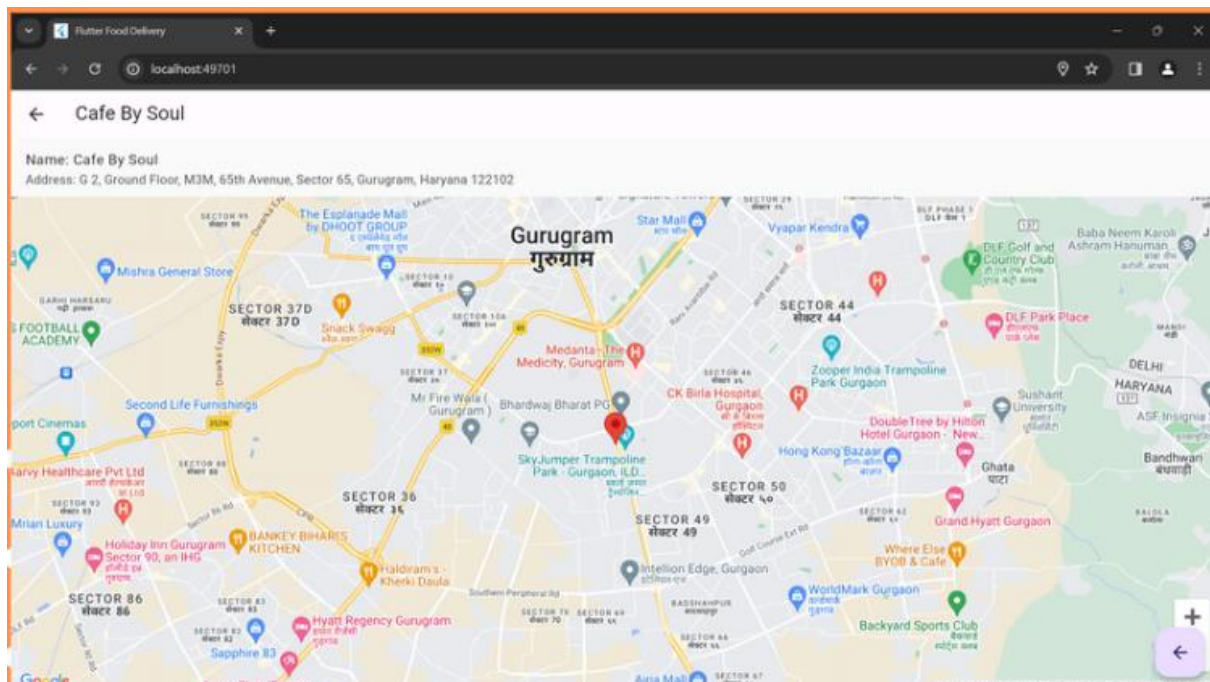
Flutter Food Delivery

localhost:49701

Cafe By Soul

Name: Cafe By Soul
Address: G 2, Ground Floor, M3M, 65th Avenue, Sector 65, Gurugram, Haryana 122102

Gurugram
गुरुग्राम

The Esplanade Mall by DHOOT GROUP
Star Mall
Vyapar Kendra
DLF Golf and Country Club
Baba Neem Karoli Ashram Hanuman
Mishra General Store
SECTOR 37D
सेक्टर 37D
Snack Swagg
SECTOR 44
सेक्टर 44
DLF Park Place
FOOTBALL ACADEMY
Medanta - The Medicity, Gurugram
Zooper India Trampoline Park Gurgaon
DELHI
HARYANA
Second Life Furnishings
Mr Fire Wala ( Gurugram )
Bhardwaj Bharat PG
CK Birla Hospital, Gurgaon
Sushant University
ASF Insignia
port Cinemas
DoubleTree by Hilton Hotel Gurgaon - New...
Hong Kong Bazaar
SkyJumper Trampoline Park - Gurgaon, ILD...
Ghata
घाटा
Bandhwari
बंधवारी
arvy Healthcare Pvt Ltd
SECTOR 36
सेक्टर 36
SECTOR 50
सेक्टर ५०
SECTOR 49
सेक्टर 49
Grand Hyatt Gurgaon
Mrian Luxury
Holiday Inn Gurugram Sector 90, an IHG
BANKEY BIHARIS KITCHEN
Where Else BYOB & Cafe
Haldiram's - Kherki Daula
Intellion Edge, Gurgaon
SECTOR 86
सेक्टर 86
WorldMark Gurgaon
Hyatt Regency Gurugram
Backyard Sports Club
Sapphire 83
Airia Mall
Google
+